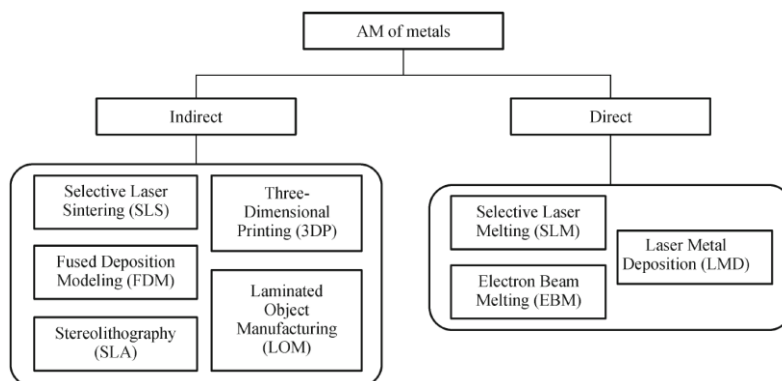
AM of metals

Indirect

Direct

Selective Laser Sintering (SLS)

Three-Dimensional Printing (3DP)

Fused Deposition Modeling (FDM)

Laminated Object Manufacturing (LOM)

Stereolithography (SLA)

Selective Laser Melting (SLM)

Laser Metal Deposition (LMD)

Electron Beam Melting (EBM)